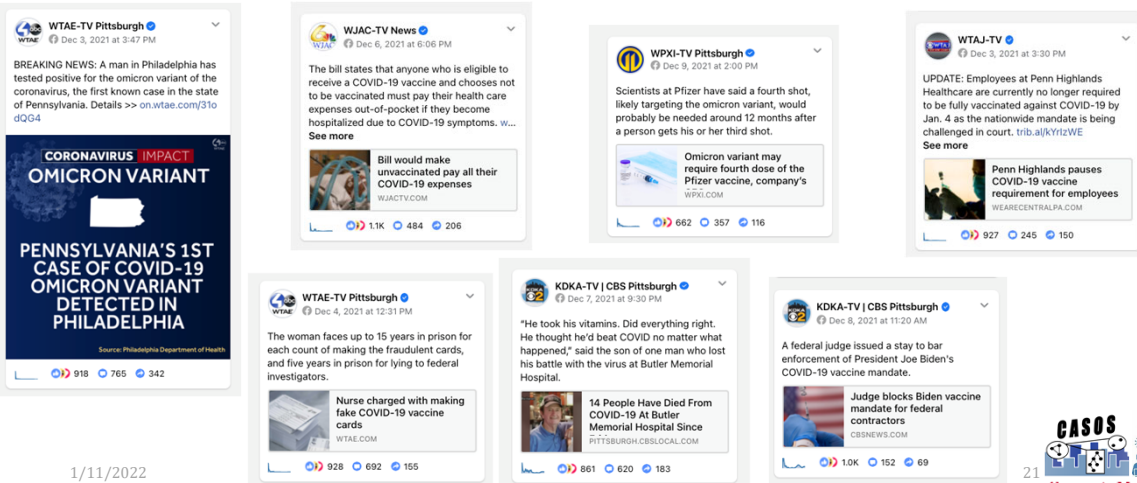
WTAE-TV Pittsburgh
Dec 3, 2021 at 3:47 PM

BREAKING NEWS: A man in Philadelphia has tested positive for the omicron variant of the coronavirus, the first known case in the state of Pennsylvania. Details >> on.wtae.com/31odQG4

CORONAVIRUS IMPACT
OMICRON VARIANT

PENNSYLVANIA'S 1ST CASE OF COVID-19 OMICRON VARIANT DETECTED IN PHILADELPHIA

Source: Philadelphia Department of Health

918 765 342

WJAC-TV News
Dec 6, 2021 at 6:06 PM

The bill states that anyone who is eligible to receive a COVID-19 vaccine and chooses not to be vaccinated must pay their health care expenses out-of-pocket if they become hospitalized due to COVID-19 symptoms. w...
See more

Bill would make unvaccinated pay all their COVID-19 expenses
WJACTV.COM

1.1K 484 206

WPXI-TV Pittsburgh
Dec 9, 2021 at 2:00 PM

Scientists at Pfizer have said a fourth shot, likely targeting the omicron variant, would probably be needed around 12 months after a person gets his or her third shot.

Omicron variant may require fourth dose of the Pfizer vaccine, company's
WPXI.COM

662 357 116

WTAJ-TV
Dec 3, 2021 at 3:30 PM

UPDATE: Employees at Penn Highlands Healthcare are currently no longer required to be fully vaccinated against COVID-19 by Jan. 4. as the nationwide mandate is being challenged in court. trib.al/kYrIzWE
See more

Penn Highlands pauses COVID-19 vaccine requirement for employees
WEARECENTRALPA.COM

927 245 150

WTAE-TV Pittsburgh
Dec 4, 2021 at 12:31 PM

The woman faces up to 15 years in prison for each count of making the fraudulent cards, and five years in prison for lying to federal investigators.

Nurse charged with making fake COVID-19 vaccine cards
WTAE.COM

928 692 155

KDKA-TV | CBS Pittsburgh
Dec 7, 2021 at 9:30 PM

"He took his vitamins. Did everything right. He thought he'd beat COVID no matter what happened," said the son of one man who lost his battle with the virus at Butler Memorial Hospital.

14 People Have Died From COVID-19 At Butler Memorial Hospital Since
PITTSBURGH.CBSLOCAL.COM

861 620 183

KDKA-TV | CBS Pittsburgh
Dec 8, 2021 at 11:20 AM

A federal judge issued a stay to bar enforcement of President Joe Biden's COVID-19 vaccine mandate.

Judge blocks Biden vaccine mandate for federal contractors
CBSNEWS.COM

1.0K 152 69

1/11/2022

21

CASOS